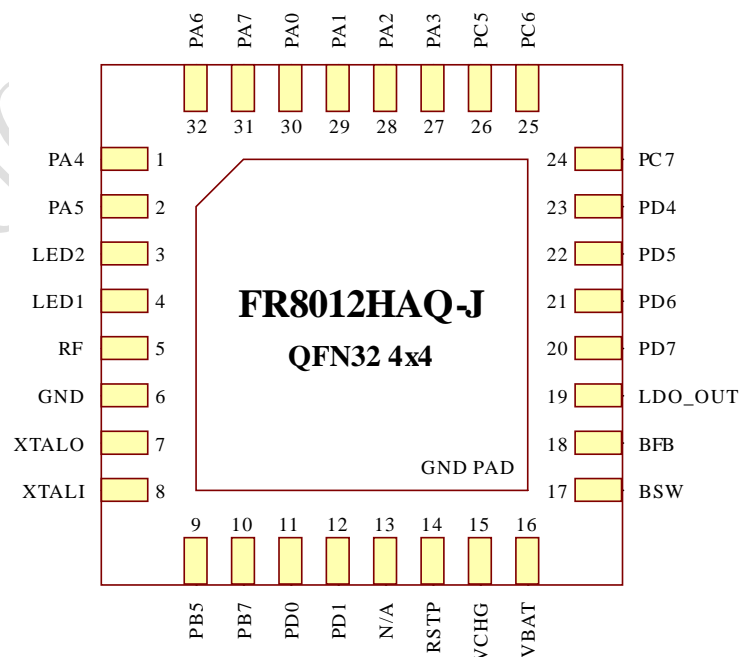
PA6 PA7 PA0 PA1 PA2 PA3 PC5 PC6

32 31 30 29 28 27 26 25

PA4 1
PA5 2
LED2 3
LED1 4
RF 5
GND 6
XTALO 7
XTALI 8

24 PC7
23 PD4
22 PD5
21 PD6
20 PD7
19 LDO_OUT
18 BFB
17 BSW

FR8012HAQ-J
QFN32 4x4

GND PAD

9 10 11 12 13 14 15 16

PB5 PB7 PD0 PD1 N/A RSTP VCHG VBAT